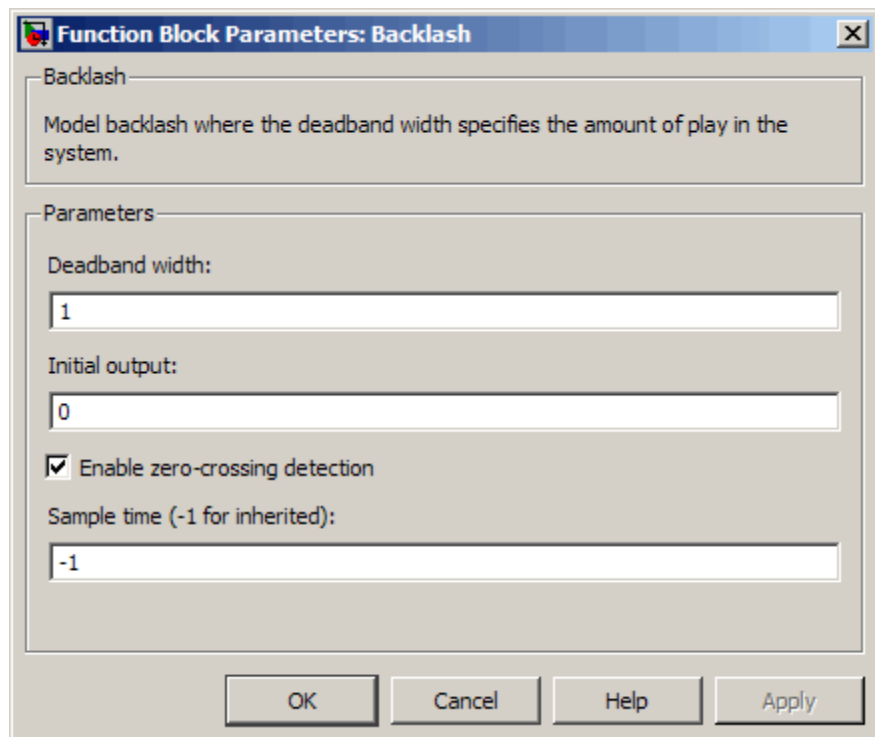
Function Block Parameters: Backlash

Backlash

Model backlash where the deadband width specifies the amount of play in the system.

Parameters

Deadband width:

1

Initial output:

0

☑ Enable zero-crossing detection

Sample time (-1 for inherited):

-1

OK Cancel Help Apply